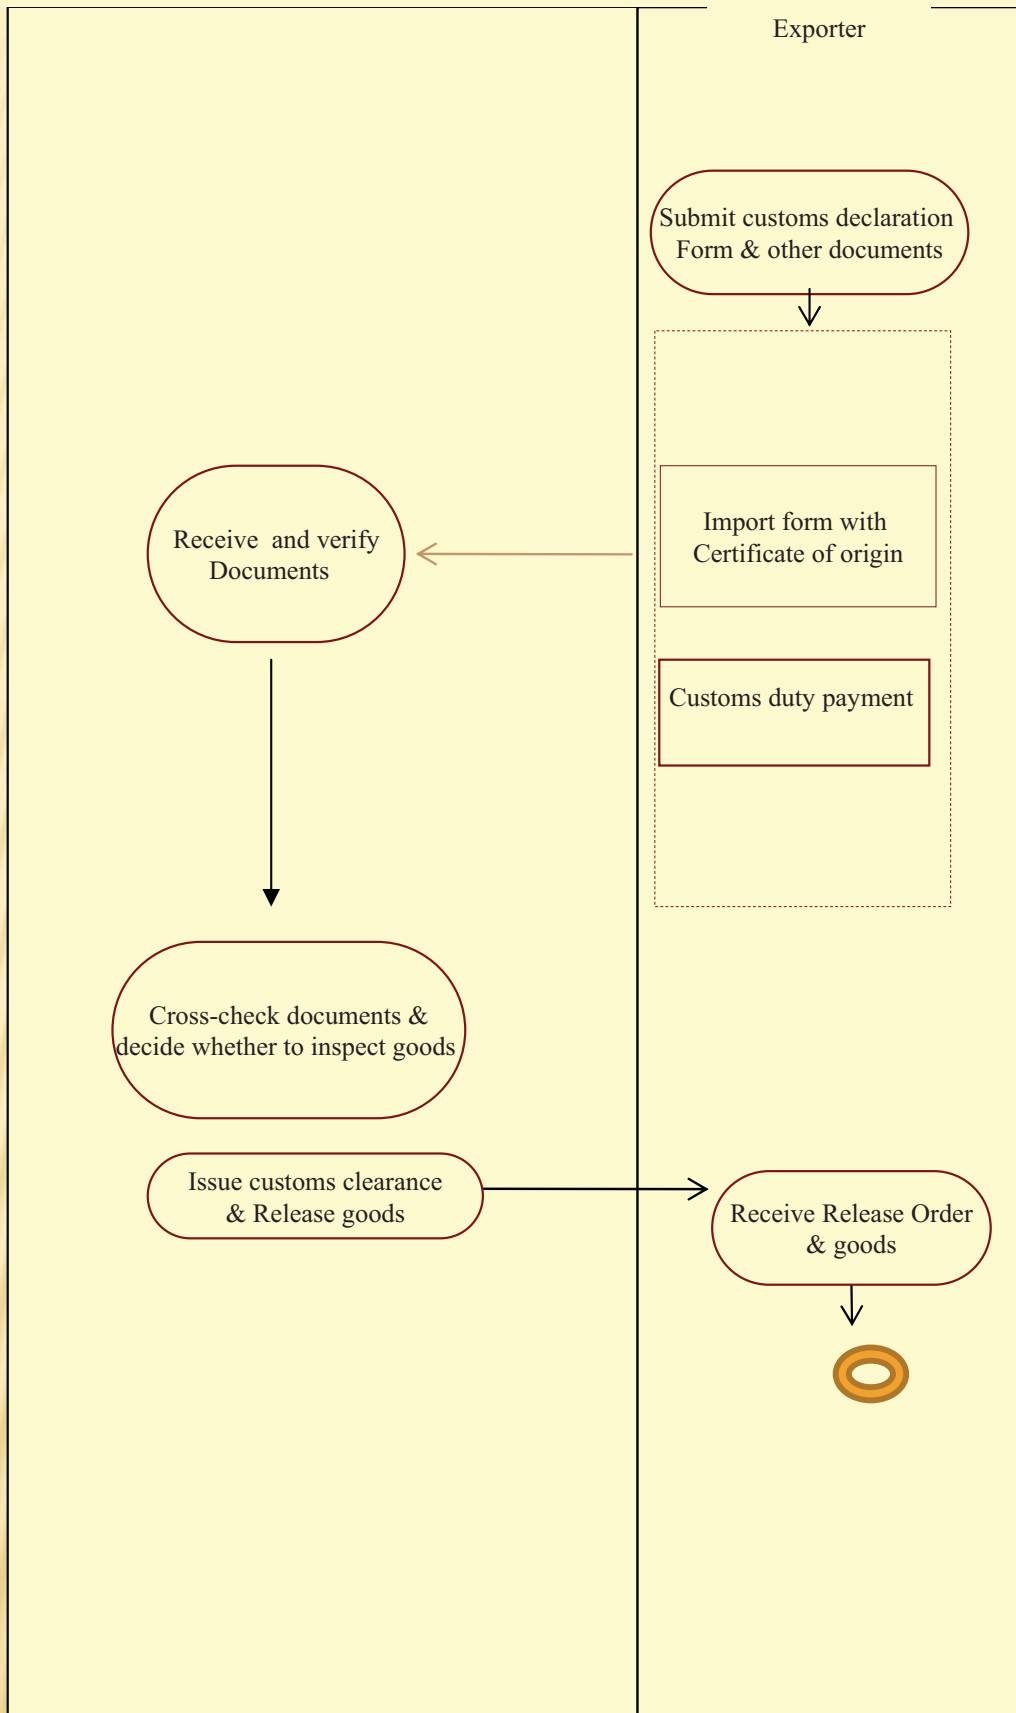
Exporter

Submit customs declaration Form & other documents

Import form with Certificate of origin

Customs duty payment

Receive and verify Documents

Cross-check documents & decide whether to inspect goods

Issue customs clearance & Release goods

Receive Release Order & goods